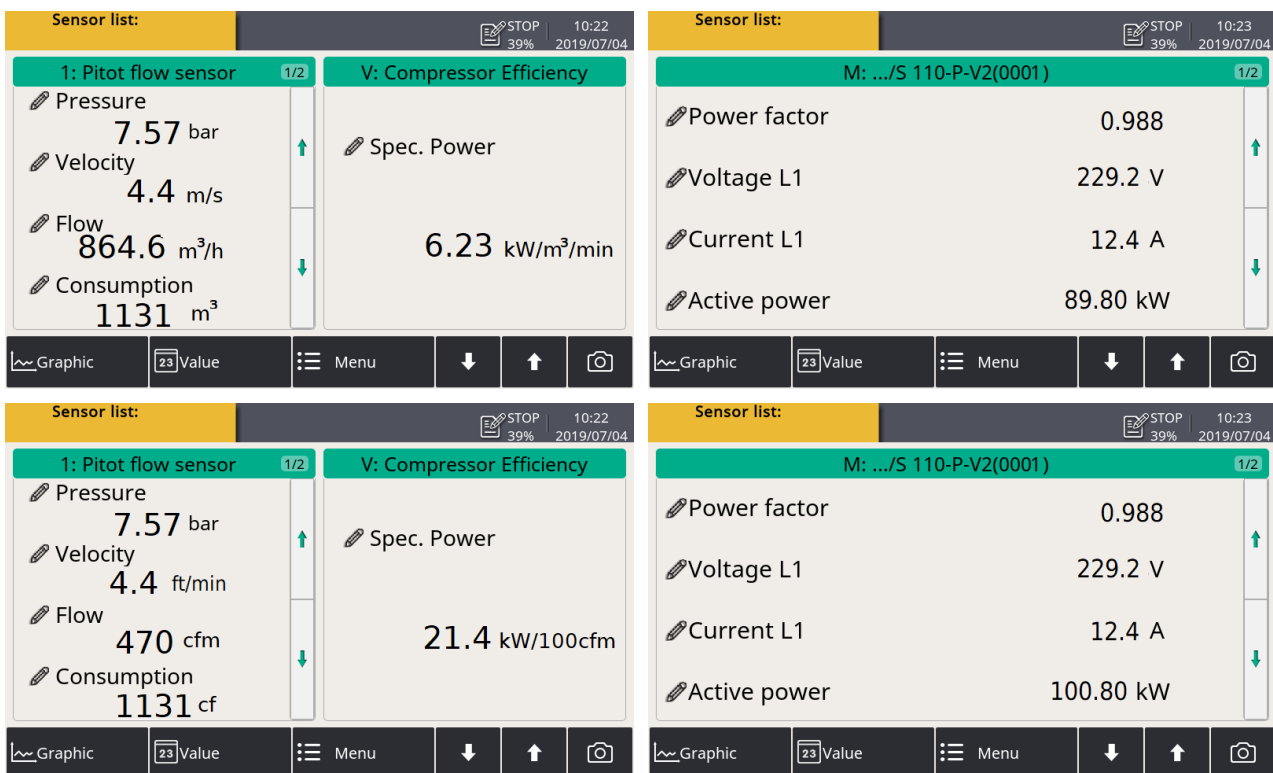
Sensor list:
STOP 39%
10:22 2019/07/04

1: Pitot flow sensor 1/2
Pressure
7.57 bar
Velocity
4.4 m/s
Flow
864.6 $m^3/h$
Consumption
1131 $m^3$

V: Compressor Efficiency
Spec. Power
6.23 $kW/m^3/min$

Graphic
23 Value
Menu

Sensor list:
STOP 39%
10:23 2019/07/04

M: .../S 110-P-V2(0001) 1/2
Power factor 0.988
Voltage L1 229.2 V
Current L1 12.4 A
Active power 89.80 kW

Graphic
23 Value
Menu

Sensor list:
STOP 39%
10:22 2019/07/04

1: Pitot flow sensor 1/2
Pressure
7.57 bar
Velocity
4.4 ft/min
Flow
470 cfm
Consumption
1131 cf

V: Compressor Efficiency
Spec. Power
21.4 kW/100cfm

Graphic
23 Value
Menu

Sensor list:
STOP 39%
10:23 2019/07/04

M: .../S 110-P-V2(0001) 1/2
Power factor 0.988
Voltage L1 229.2 V
Current L1 12.4 A
Active power 100.80 kW

Graphic
23 Value
Menu